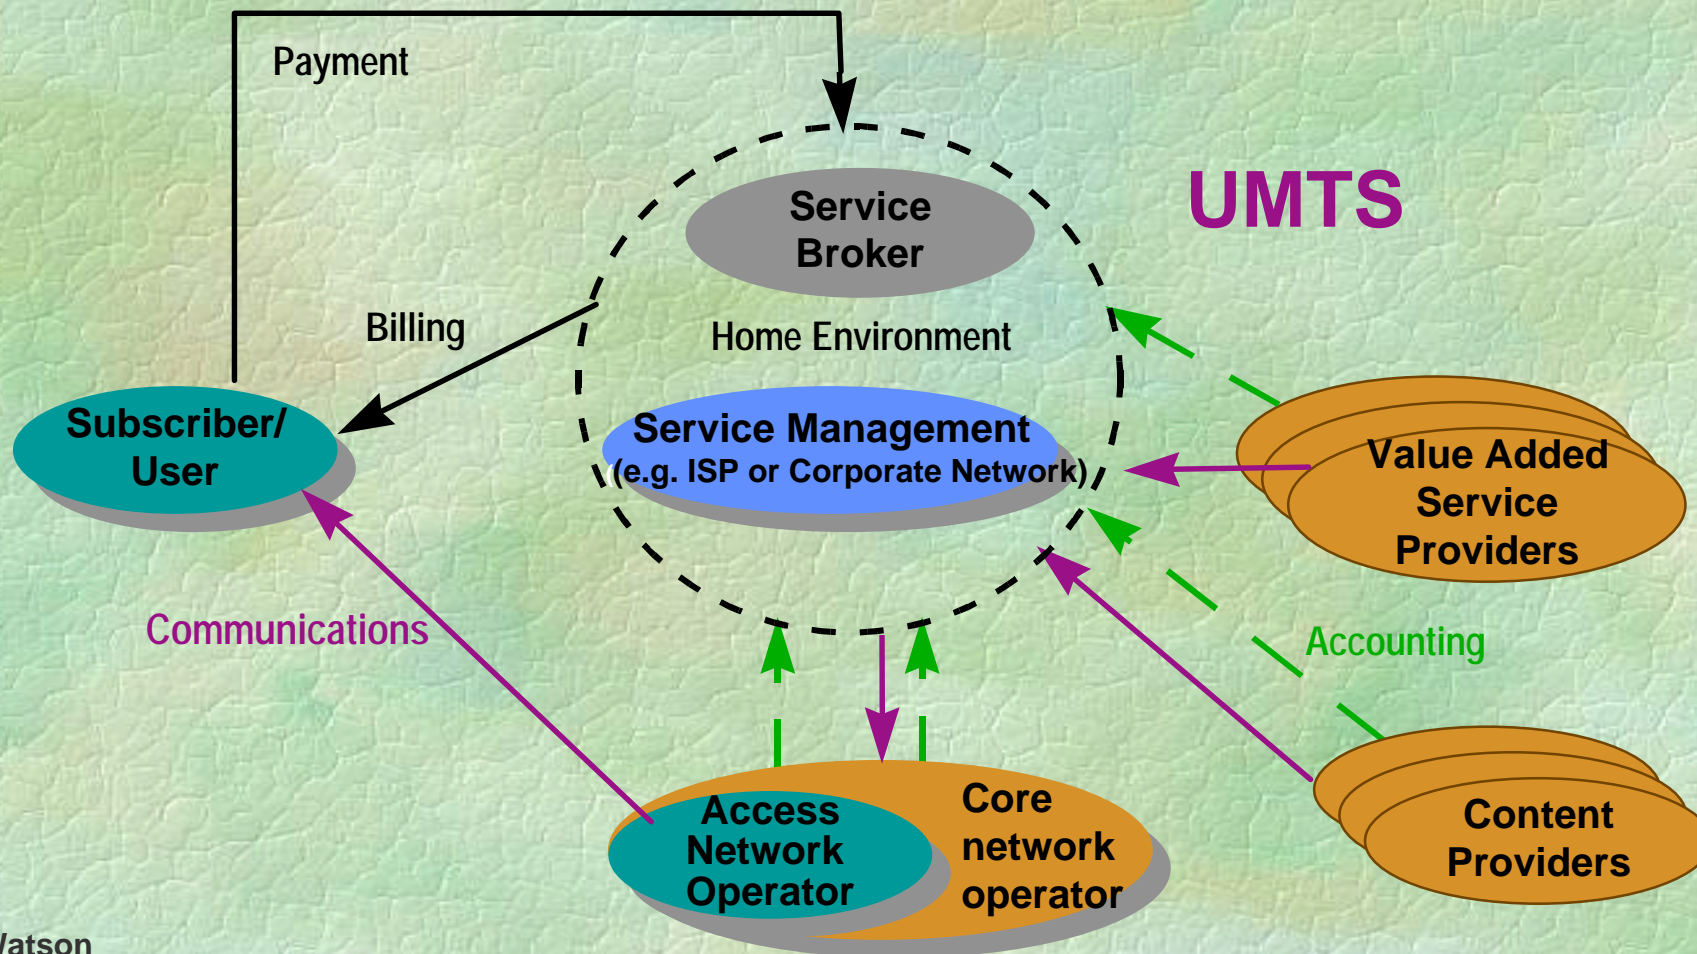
Payment

Service Broker

UMTS

Billing

Home Environment

Subscriber/ User

Service Management (e.g. ISP or Corporate Network)

Value Added Service Providers

Communications

Accounting

Access Network Operator

Core network operator

Content Providers

/atson